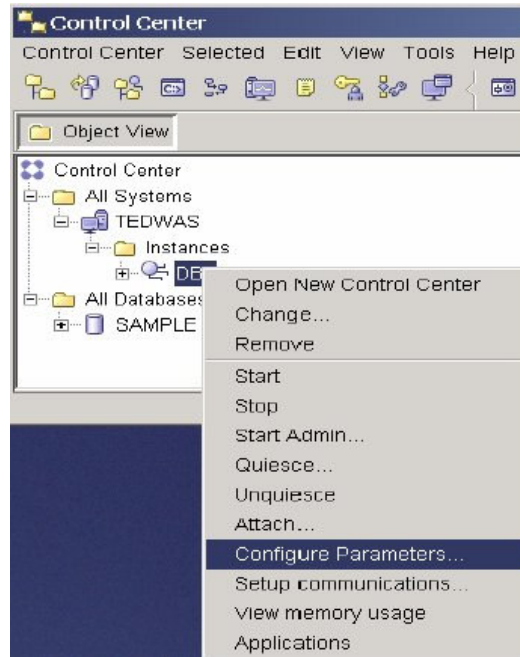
Control Center

Control Center Selected Edit View Tools Help

Object View

Control Center
All Systems
TEDWAS
Instances
DB
All Databases
SAMPLE

Open New Control Center
Change...
Remove
Start
Stop
Start Admin...
Quiesce...
Unquiesce
Attach...
Configure Parameters...
Setup communications...
View memory usage
Applications